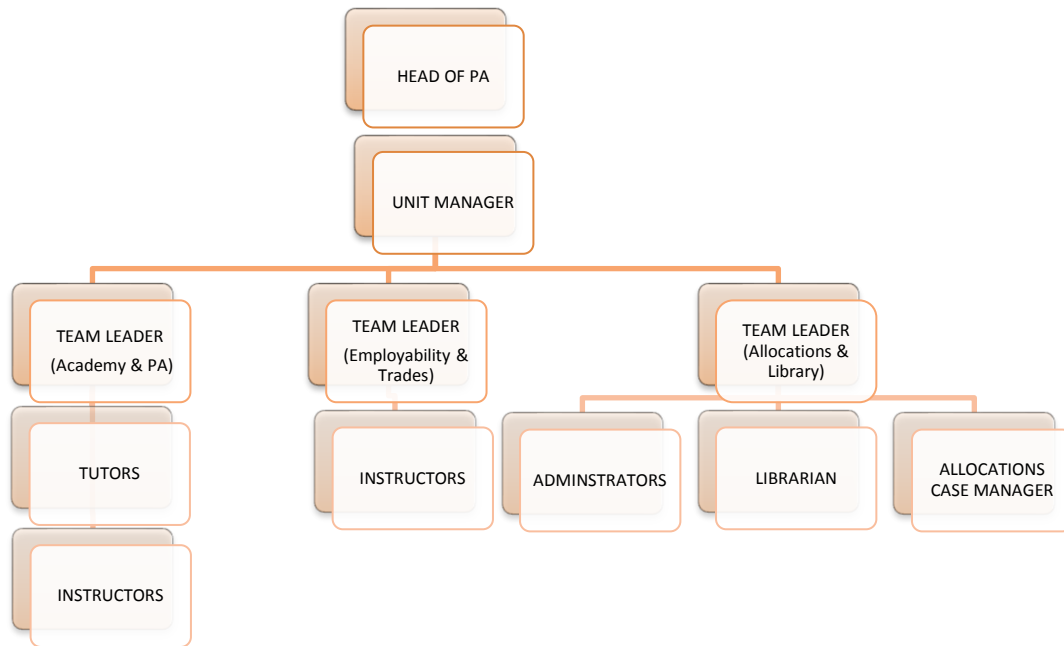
HEAD OF PA

UNIT MANAGER

TEAM LEADER (Academy & PA)

TUTORS

INSTRUCTORS

TEAM LEADER (Employability & Trades)

INSTRUCTORS

TEAM LEADER (Allocations & Library)

ADMINSTRATORS

LIBRARIAN

ALLOCATIONS CASE MANAGER